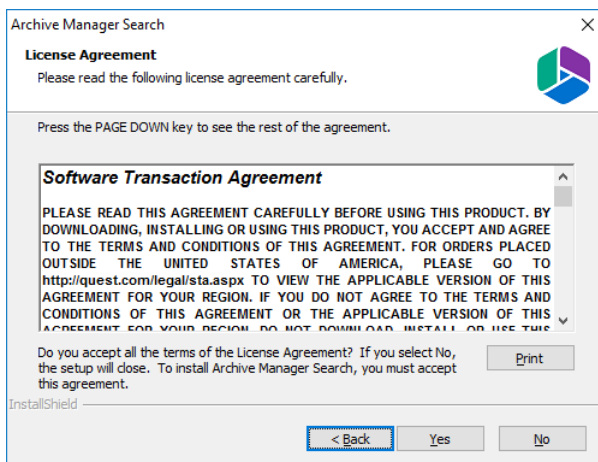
Archive Manager Search

License Agreement

Please read the following license agreement carefully.

Press the PAGE DOWN key to see the rest of the agreement.

Software Transaction Agreement

PLEASE READ THIS AGREEMENT CAREFULLY BEFORE USING THIS PRODUCT. BY DOWNLOADING, INSTALLING OR USING THIS PRODUCT, YOU ACCEPT AND AGREE TO THE TERMS AND CONDITIONS OF THIS AGREEMENT. FOR ORDERS PLACED OUTSIDE THE UNITED STATES OF AMERICA, PLEASE GO TO http://quest.com/legal/sta.aspx TO VIEW THE APPLICABLE VERSION OF THIS AGREEMENT FOR YOUR REGION. IF YOU DO NOT AGREE TO THE TERMS AND CONDITIONS OF THIS AGREEMENT OR THE APPLICABLE VERSION OF THIS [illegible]

Do you accept all the terms of the License Agreement? If you select No, the setup will close. To install Archive Manager Search, you must accept this agreement.

Print

InstallShield

< Back

Yes

No